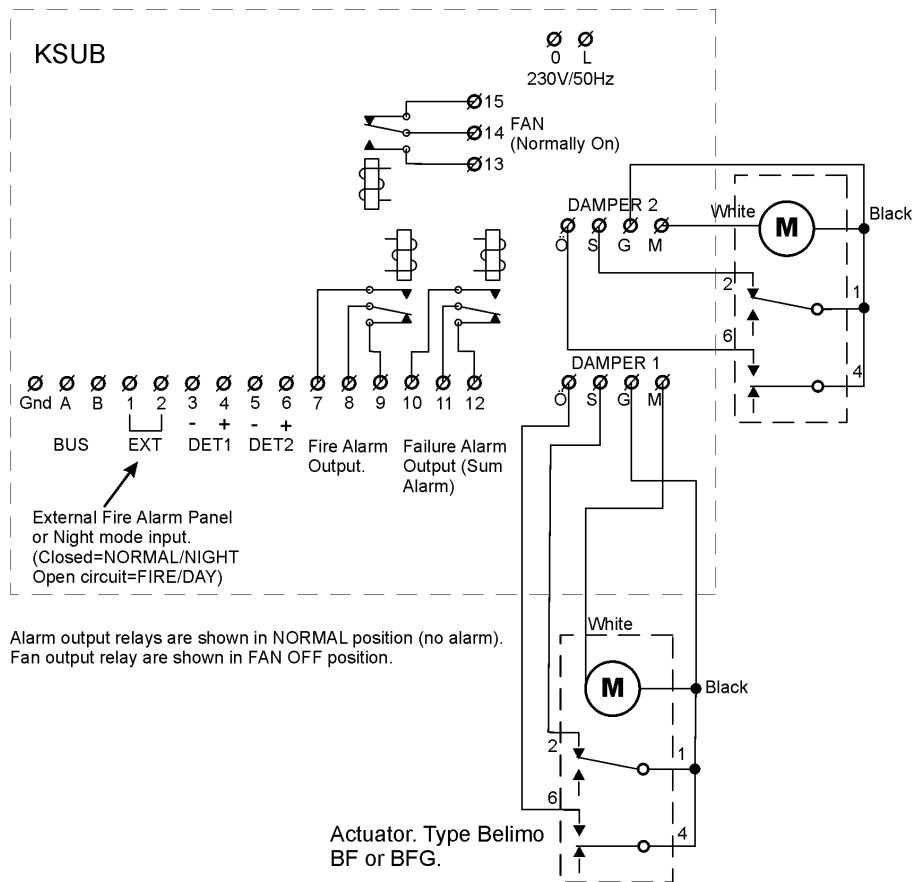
KSUB

Ø Ø
0 L
230V/50Hz

Ø15
Ø14 FAN (Normally On)
Ø13

DAMPER 2
Ö S G M
White
M
Black
2
1
6
4

DAMPER 1
Ö S G M

Ø Ø Ø Ø Ø Ø Ø Ø Ø Ø Ø Ø Ø Ø Ø
Gnd A B 1 2 3 4 5 6 7 8 9 10 11 12
- + - +
BUS EXT DET1 DET2 Fire Alarm Output. Failure Alarm Output (Sum Alarm)

External Fire Alarm Panel or Night mode input. (Closed=NORMAL/NIGHT Open circuit=FIRE/DAY)

Alarm output relays are shown in NORMAL position (no alarm).
Fan output relay are shown in FAN OFF position.

White
M
Black
2
1
6
4

Actuator. Type Belimo BF or BFG.